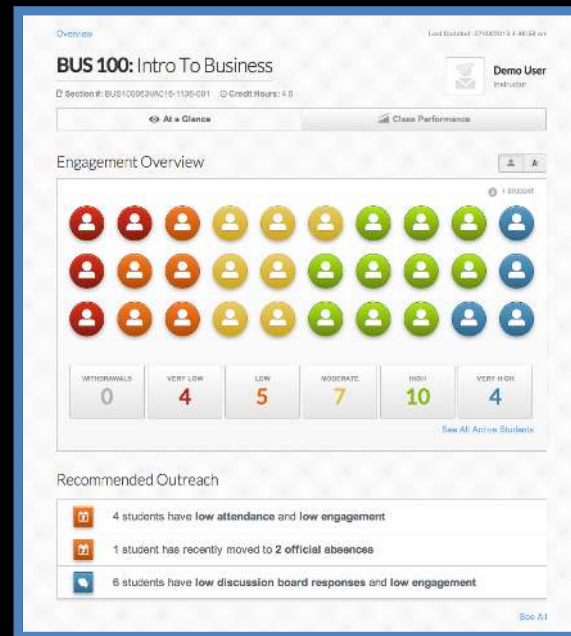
Overview

Last Updated: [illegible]

BUS 100: Intro To Business

Section #: BUS100063VAC16-1136-001 Credit Hours: 4.0

Demo User
Instructor

At a Glance

Class Performance

Engagement Overview

1 student

| WITHDRAWALS | VERY LOW | LOW | MODERATE | HIGH | VERY HIGH |
|---|---|---|---|---|---|
| 0 | 4 | 5 | 7 | 10 | 4 |

See All Active Students

Recommended Outreach

4 students have low attendance and low engagement

1 student has recently moved to 2 official absences

6 students have low discussion board responses and low engagement

See All